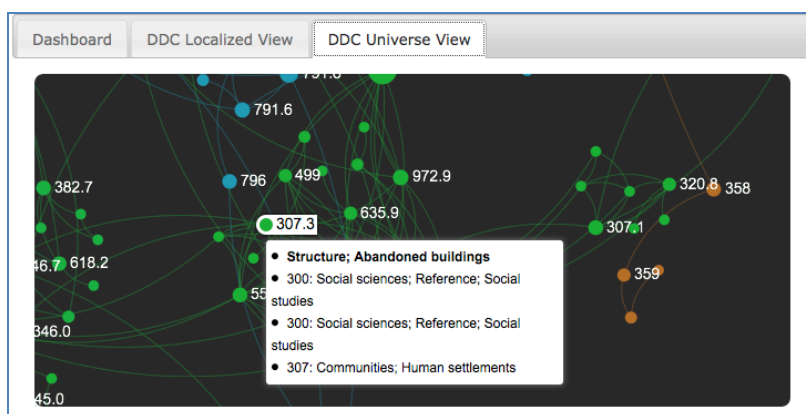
Dashboard
DDC Localized View
DDC Universe View

791.6
791.6
796
499
972.9
382.7
307.3
635.9
320.8
358
307.1
46.7
618.2
359
55
346.0
45.0

• Structure; Abandoned buildings
• 300: Social sciences; Reference; Social studies
• 300: Social sciences; Reference; Social studies
• 307: Communities; Human settlements